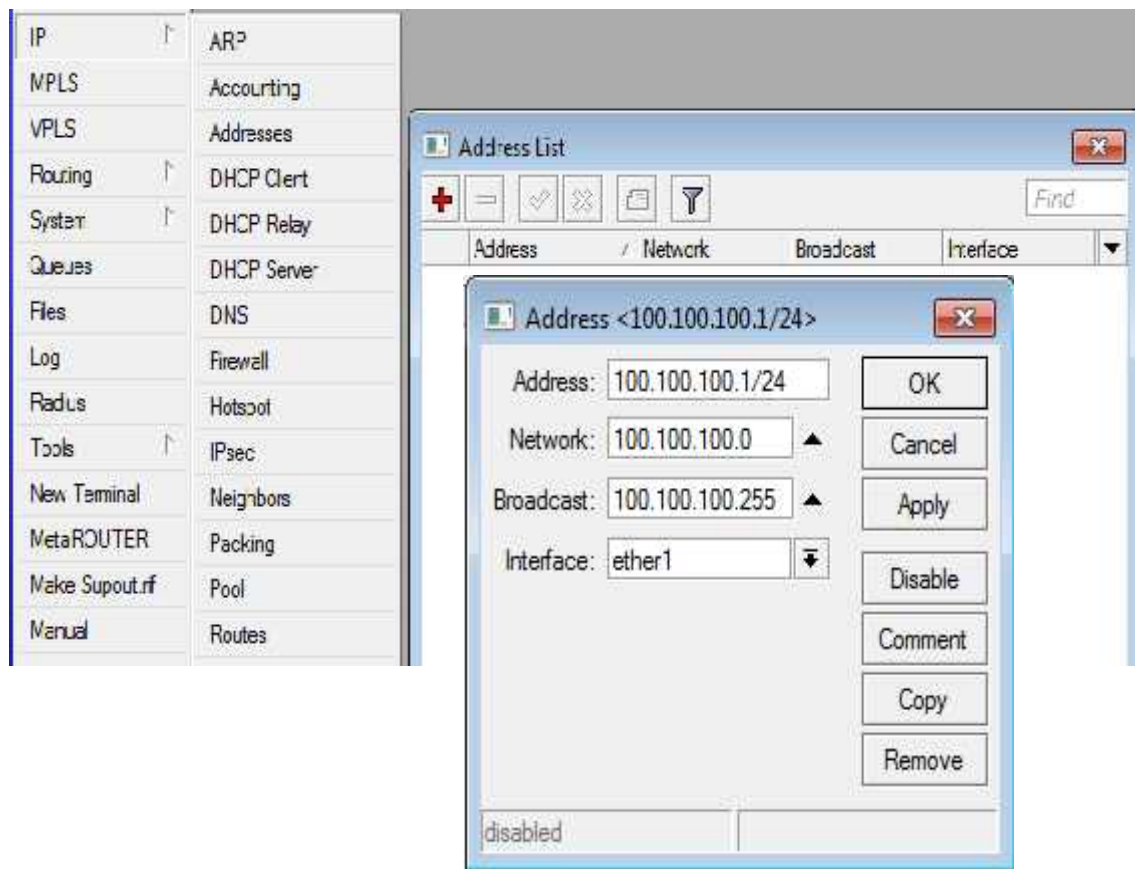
IP
MPLS
VPLS
Routing
System
Queues
Files
Log
Radius
Tools
New Terminal
MetaROUTER
Make Supout.rif
Manual

ARP
Accounting
Addresses
DHCP Client
DHCP Relay
DHCP Server
DNS
Firewall
Hotspot
IPsec
Neighbors
Packing
Pool
Routes

Address List

Find

| Address | / Network | Broadcast | Interface |
|---|---|---|---|

Address <100.100.100.1/24>

Address: 100.100.100.1/24
Network: 100.100.100.0
Broadcast: 100.100.100.255
Interface: ether1

OK
Cancel
Apply
Disable
Comment
Copy
Remove

disabled